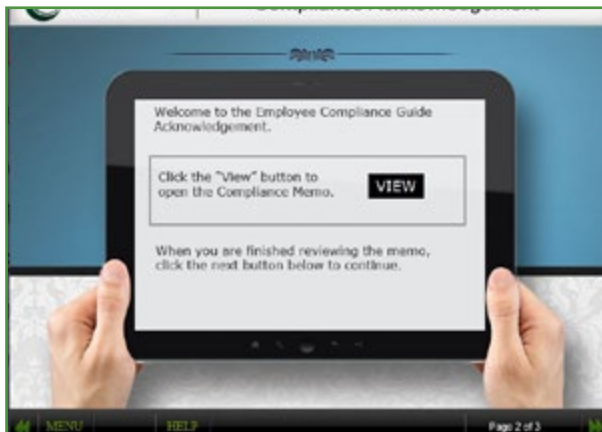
Compliance Acknowledgement

Welcome to the Employee Compliance Guide Acknowledgement.

Click the "View" button to open the Compliance Memo.

VIEW

When you are finished reviewing the memo, click the next button below to continue.

MENU

HELP

Page 2 of 3